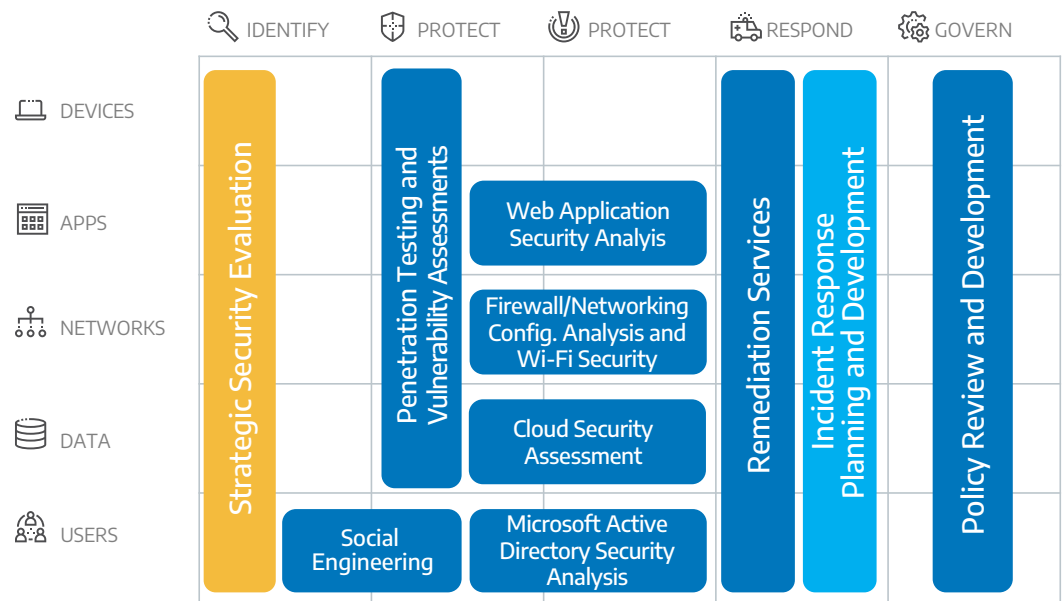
IDENTIFY PROTECT PROTECT RESPOND GOVERN

DEVICES

APPS

NETWORKS

DATA

USERS

Strategic Security Evaluation

Penetration Testing and Vulnerability Assessments

Web Application Security Analyis

Firewall/Networking Config. Analysis and Wi-Fi Security

Cloud Security Assessment

Social Engineering

Microsoft Active Directory Security Analysis

Remediation Services

Incident Response Planning and Development

Policy Review and Development